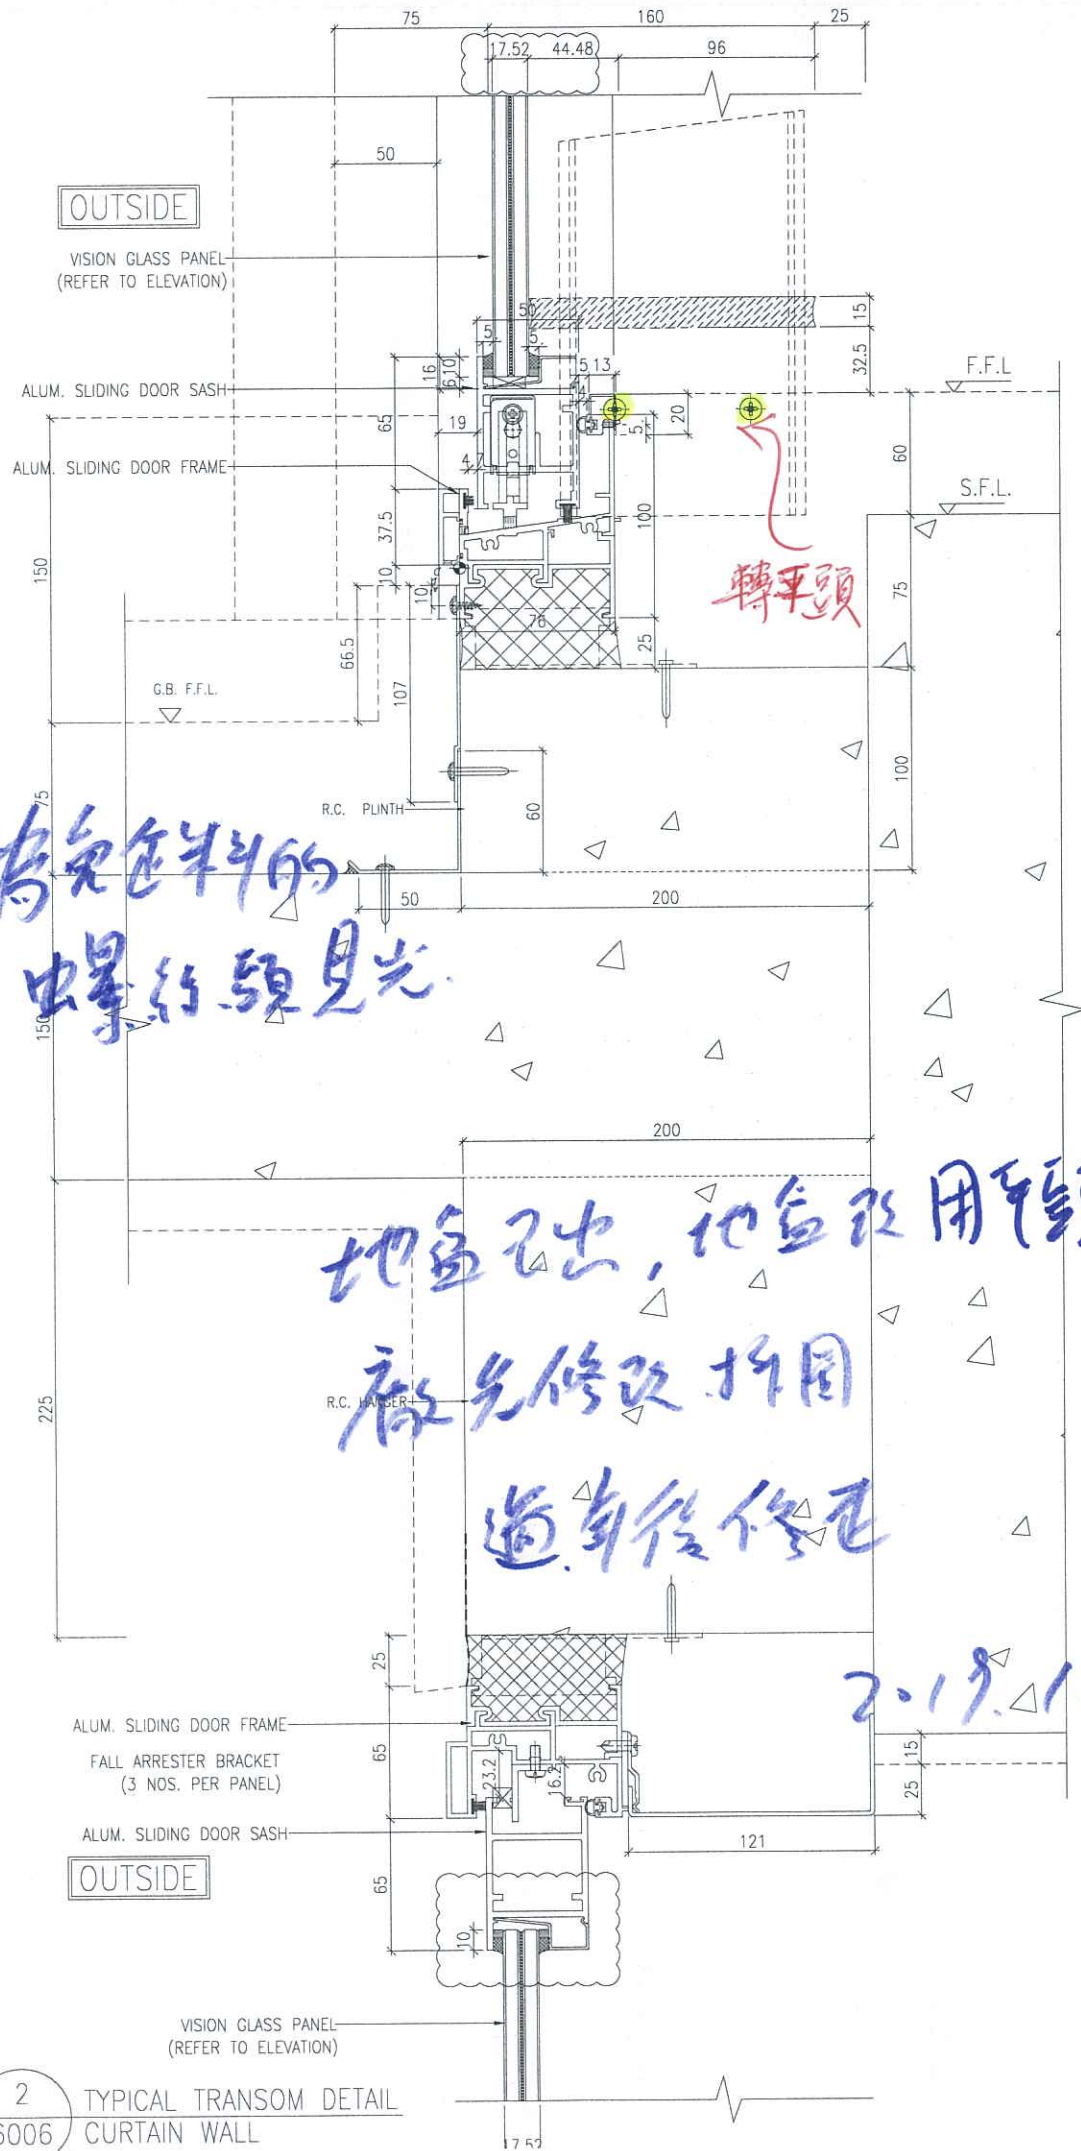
75
160
25
17.52
44.48
96
50
OUTSIDE
VISION GLASS PANEL
(REFER TO ELEVATION)
50
15
5
32.5
16
6
10
5
13
F.F.L
ALUM. SLIDING DOOR SASH
65
19
20
5
ALUM. SLIDING DOOR FRAME
4.7
60
S.F.L.
37.5
100
150
10
10
76
轉平頭
75
25
66.5
G.B. F.F.L.
107
100
R.C. PLINTH
60
75
為免企料的
螺絲頭見光.
50
200
150
200
地台已出，地台改用 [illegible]
R.C. HANGER
225
廠先修改 拍圖
適當修改
2.1.9.1
25
ALUM. SLIDING DOOR FRAME
FALL ARRESTER BRACKET
(3 NOS. PER PANEL)
65
23.2
16.2
15
25
ALUM. SLIDING DOOR SASH
121
OUTSIDE
65
10
VISION GLASS PANEL
(REFER TO ELEVATION)
2
TYPICAL TRANSOM DETAIL
5006
CURTAIN WALL
17.52